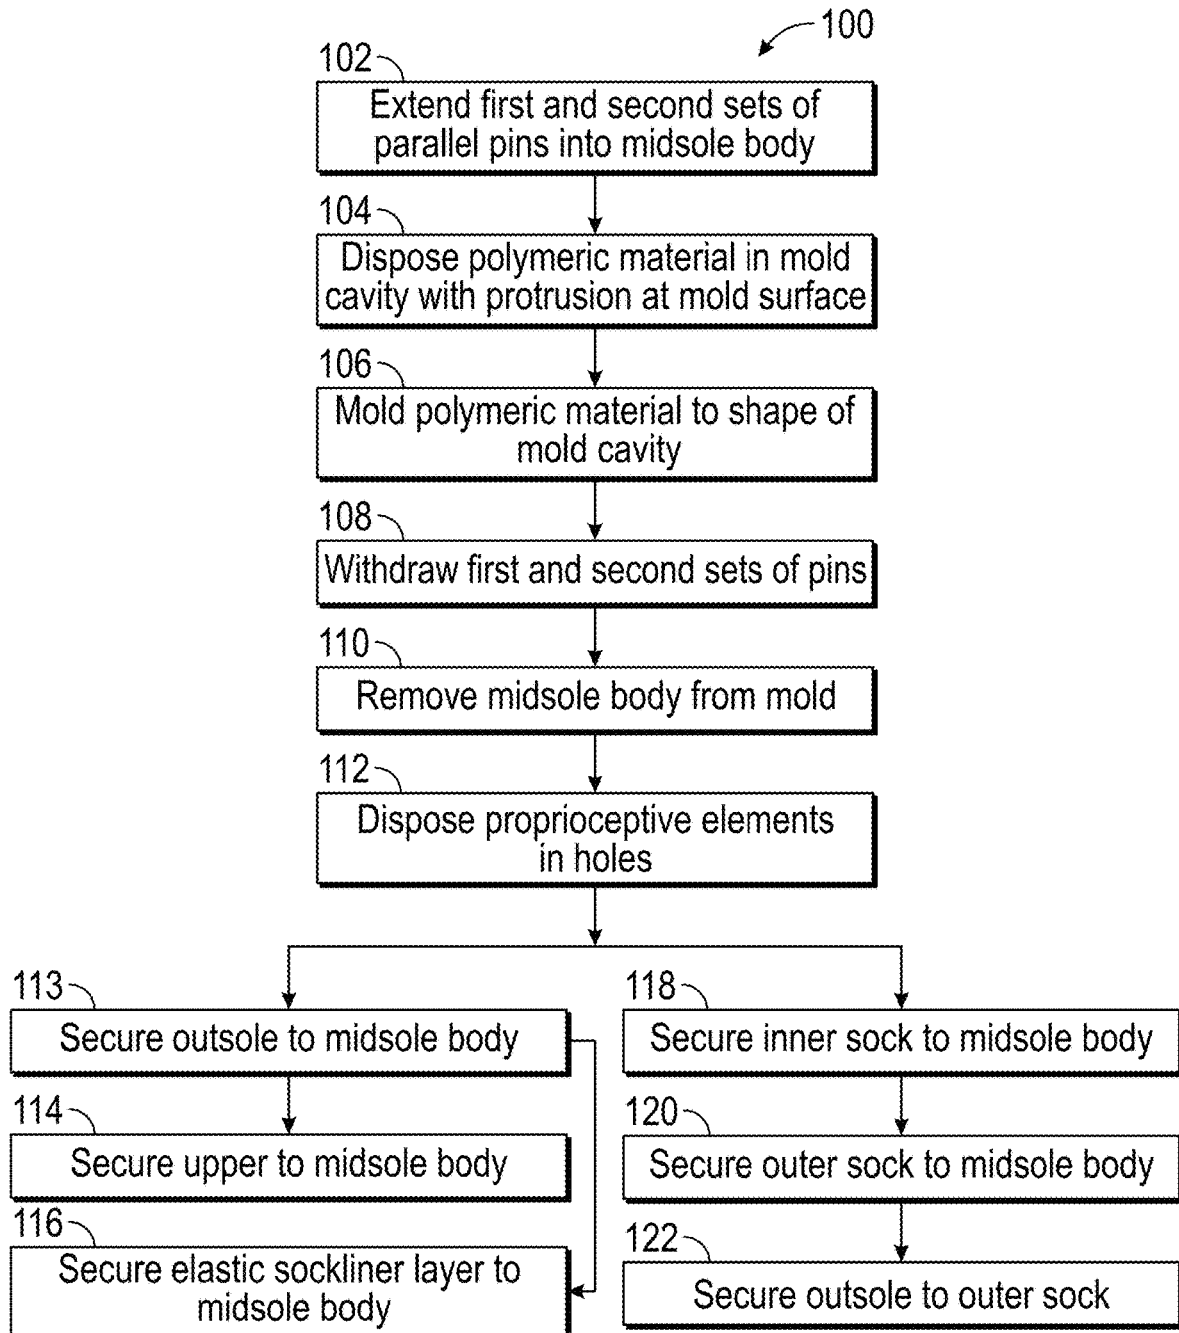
100

102
Extend first and second sets of parallel pins into midsole body

104
Dispose polymeric material in mold cavity with protrusion at mold surface

106
Mold polymeric material to shape of mold cavity

108
Withdraw first and second sets of pins

110
Remove midsole body from mold

112
Dispose proprioceptive elements in holes

113
Secure outsole to midsole body

114
Secure upper to midsole body

116
Secure elastic sockliner layer to midsole body

118
Secure inner sock to midsole body

120
Secure outer sock to midsole body

122
Secure outsole to outer sock